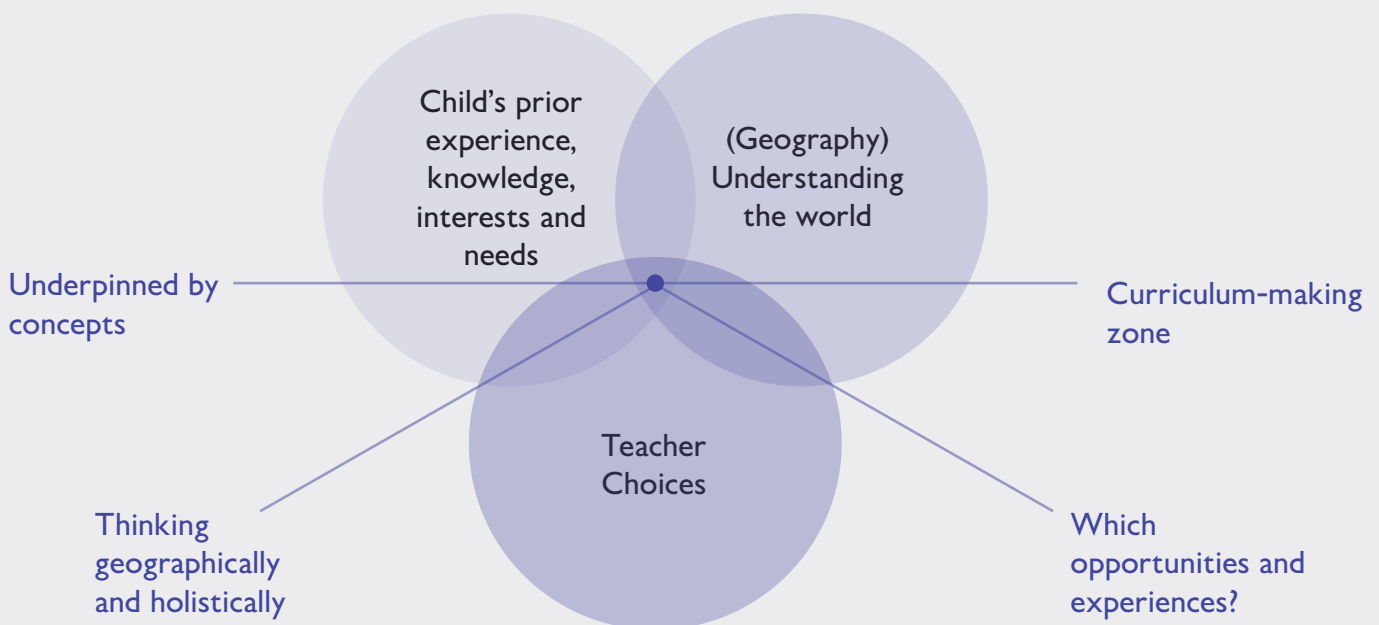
Child's prior experience, knowledge, interests and needs

(Geography) Understanding the world

Underpinned by concepts

Curriculum-making zone

Teacher Choices

Thinking geographically and holistically

Which opportunities and experiences?